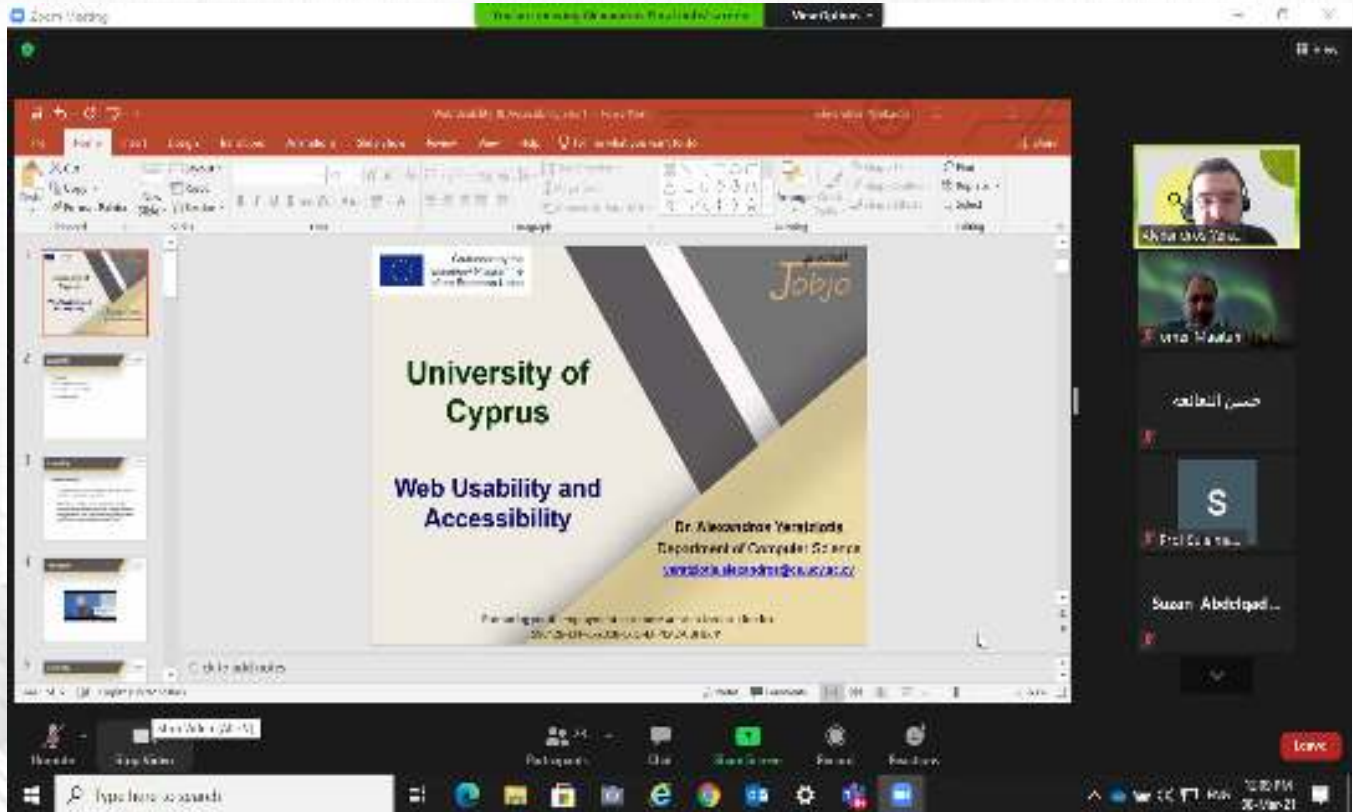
Zoom Meeting

View Options

University of Cyprus

Web Usability and Accessibility

Dr. Alexandros Yeratziotis
Department of Computer Science

Jobjo

Click to add notes

S

Susan Abdelqad...

Leave

Type here to search